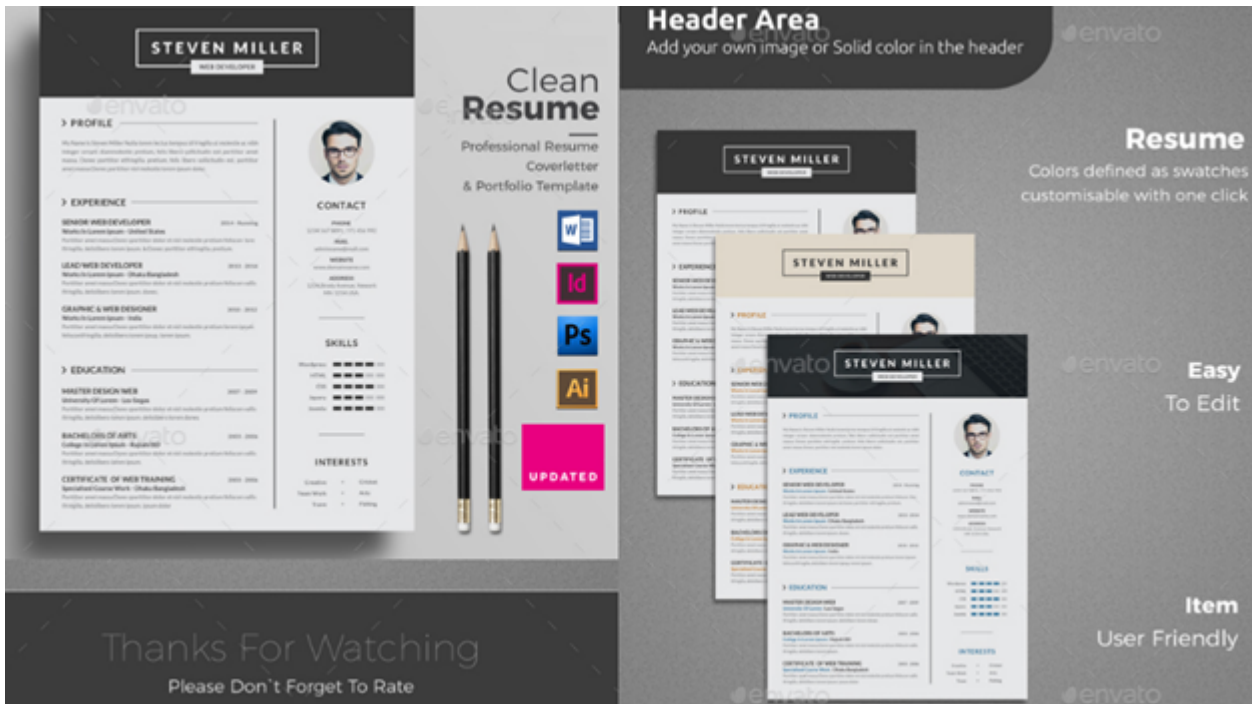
STEVEN MILLER
WEB DEVELOPER

> PROFILE

> EXPERIENCE

SENIOR WEB DEVELOPER
Works In Lorem Ipsum - United States

LEAD WEB DEVELOPER
Works In Lorem Ipsum - Dhaka Bangladesh

GRAPHIC & WEB DESIGNER
Works In Lorem Ipsum - India

> EDUCATION

MASTER DESIGN WEB
University Of Lorem - Las Vegas

BACHELORS OF ARTS
College In Lorem Ipsum - Bangladesh

CERTIFICATE OF WEB TRAINING
Specialized Course Work - Dhaka Bangladesh

CONTACT

SKILLS

INTERESTS

Clean
Resume
Professional Resume
Coverletter
& Portfolio Template

W
Id
Ps
Ai

UPDATED

Thanks For Watching
Please Don`t Forget To Rate

Header Area
Add your own image or Solid color in the header

Resume
Colors defined as swatches customisable with one click

Easy
To Edit

Item
User Friendly

STEVEN MILLER
WEB DEVELOPER

STEVEN MILLER
WEB DEVELOPER

STEVEN MILLER
WEB DEVELOPER

> PROFILE

> EXPERIENCE

> EDUCATION

CONTACT

SKILLS

INTERESTS

envato
envato
envato
envato
envato
envato
envato